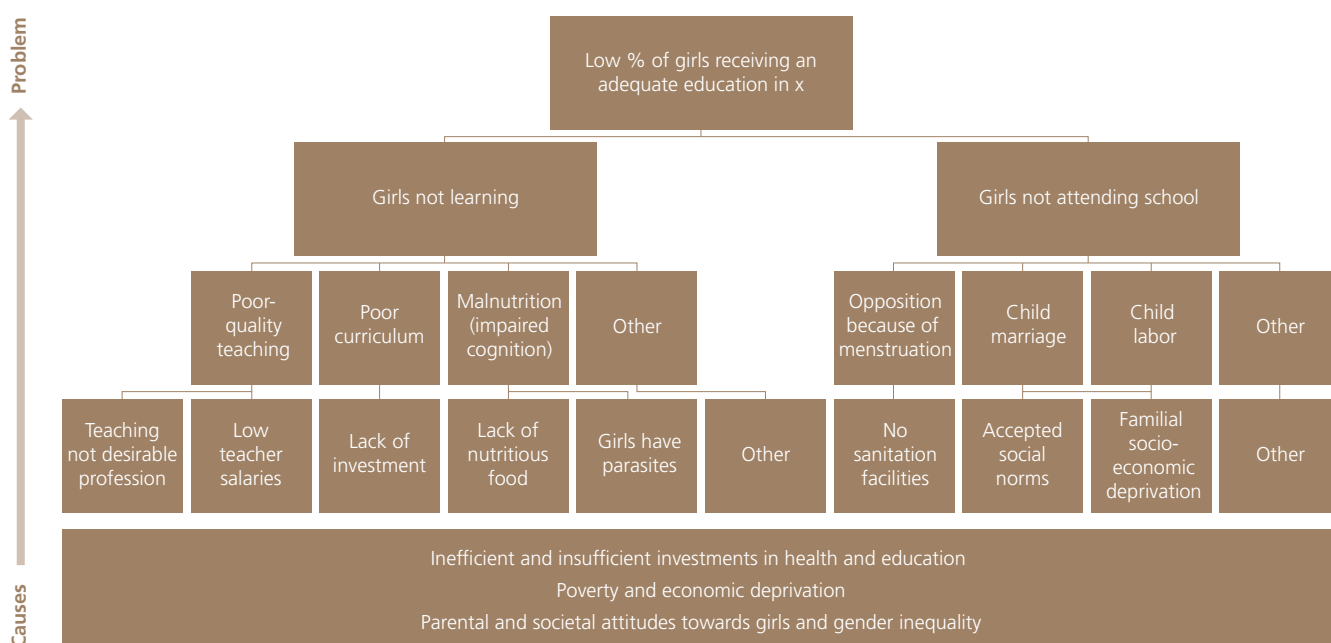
Problem

Low % of girls receiving an adequate education in x

Girls not learning

Girls not attending school

Poor-quality teaching

Poor curriculum

Malnutrition (impaired cognition)

Other

Opposition because of menstruation

Child marriage

Child labor

Other

Teaching not desirable profession

Low teacher salaries

Lack of investment

Lack of nutritious food

Girls have parasites

Other

No sanitation facilities

Accepted social norms

Familial socio-economic deprivation

Other

Inefficient and insufficient investments in health and education
Poverty and economic deprivation
Parental and societal attitudes towards girls and gender inequality

Causes